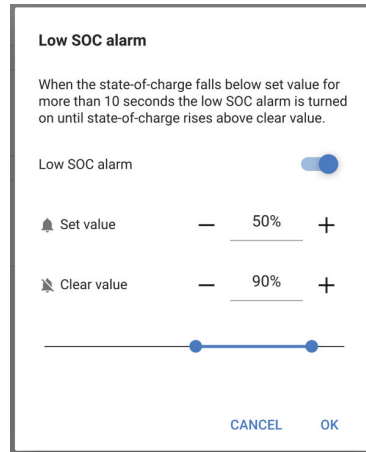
Low SOC alarm

When the state-of-charge falls below set value for more than 10 seconds the low SOC alarm is turned on until state-of-charge rises above clear value.

Low SOC alarm

Set value — 50% +

Clear value — 90% +

CANCEL OK